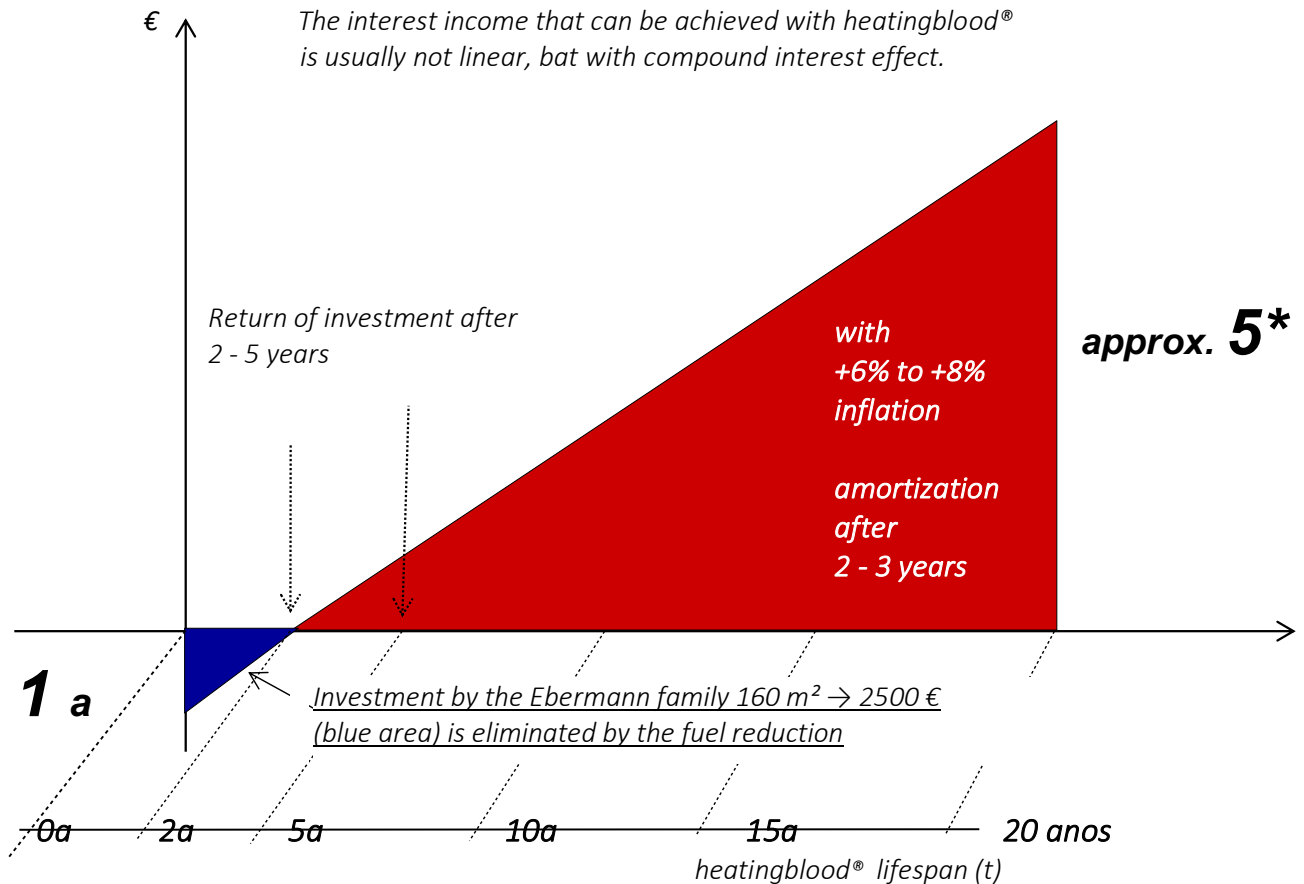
€

The interest income that can be achieved with heatingblood®
is usually not linear, bat with compound interest effect.

Return of investment after
2 - 5 years

with
+6% to +8%
inflation

amortization
after
2 - 3 years

approx. 5*

1 a

Investment by the Ebermann family 160 m² → 2500 €
(blue area) is eliminated by the fuel reduction

0a 2a 5a 10a 15a 20 anos

heatingblood® lifespan (t)